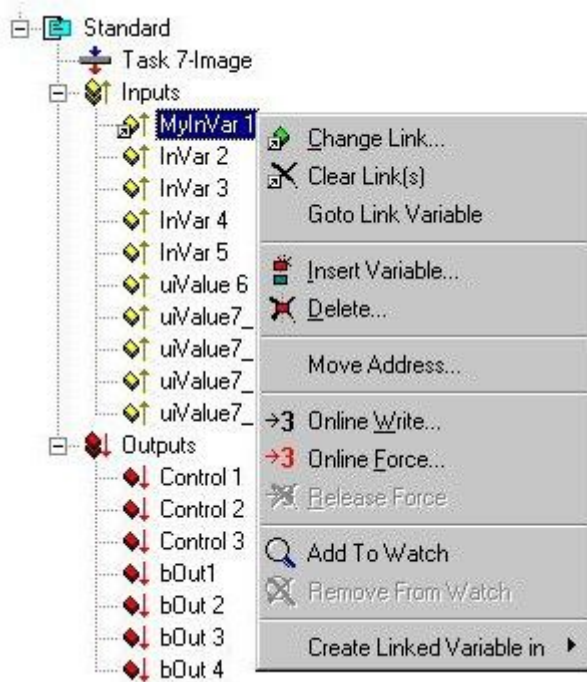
Standard
Task 7-Image
Inputs
MyInVar 1
InVar 2
InVar 3
InVar 4
InVar 5
uiValue 6
uiValue7_
uiValue7_
uiValue7_
uiValue7_
Outputs
Control 1
Control 2
Control 3
bOut1
bOut 2
bOut 3
bOut 4

Change Link...
Clear Link(s)
Goto Link Variable
Insert Variable...
Delete...
Move Address...
→3 Online Write...
→3 Online Force...
Release Force
Add To Watch
Remove From Watch
Create Linked Variable in